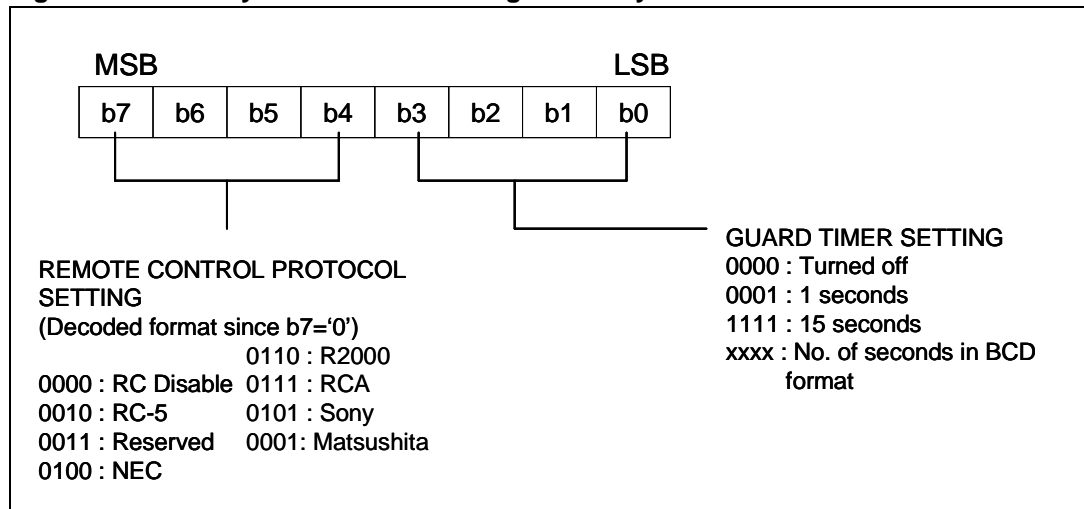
MSB

LSB

| b7 | b6 | b5 | b4 | b3 | b2 | b1 | b0 |
|---|---|---|---|---|---|---|---|

GUARD TIMER SETTING
0000 : Turned off
0001 : 1 seconds
1111 : 15 seconds
xxxx : No. of seconds in BCD format

REMOTE CONTROL PROTOCOL SETTING
(Decoded format since b7='0')
0110 : R2000
0000 : RC Disable 0111 : RCA
0010 : RC-5 0101 : Sony
0011 : Reserved 0001: Matsushita
0100 : NEC